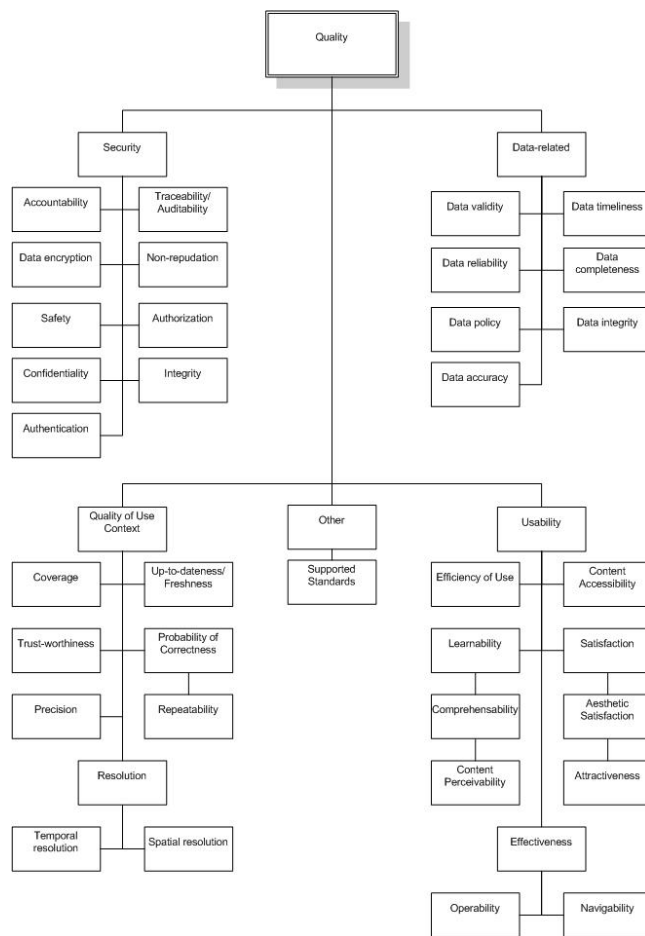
Quality

Security

Accountability

Traceability/ Auditability

Data encryption

Non-repudation

Safety

Authorization

Confidentiality

Integrity

Authentication

Data-related

Data validity

Data timeliness

Data reliability

Data completeness

Data policy

Data integrity

Data accuracy

Quality of Use Context

Coverage

Up-to-dateness/ Freshness

Trust-worthiness

Probability of Correctness

Precision

Repeatability

Resolution

Temporal resolution

Spatial resolution

Other

Supported Standards

Usability

Efficiency of Use

Content Accessibility

Learnability

Satisfaction

Comprehensability

Aesthetic Satisfaction

Content Perceivability

Attractiveness

Effectiveness

Operability

Navigability